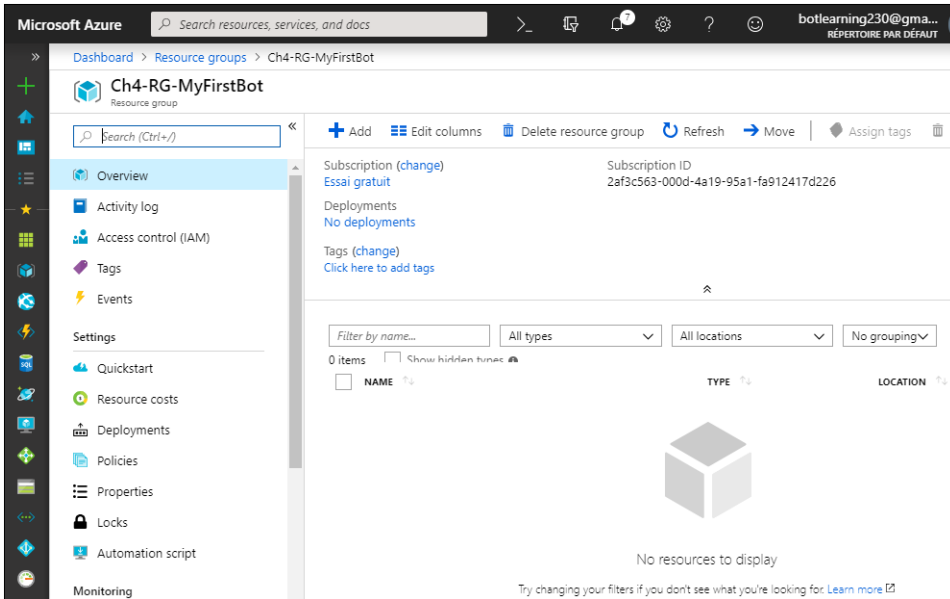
Microsoft Azure

Search resources, services, and docs

7

botlearning230@gma...
RÉPERTOIRE PAR DÉFAUT

Dashboard > Resource groups > Ch4-RG-MyFirstBot

Ch4-RG-MyFirstBot
Resource group

Search (Ctrl+/)

«

Overview

Activity log

Access control (IAM)

Tags

Events

Settings

Quickstart

Resource costs

Deployments

Policies

Properties

Locks

Automation script

Monitoring

Add

Edit columns

Delete resource group

Refresh

Move

Assign tags

Subscription (change)
Essai gratuit

Subscription ID
2af3c563-000d-4a19-95a1-fa912417d226

Deployments
No deployments

Tags (change)
Click here to add tags

Filter by name...

All types

All locations

No grouping

0 items

Show hidden types

NAME

TYPE

LOCATION

No resources to display

Try changing your filters if you don't see what you're looking for. Learn more